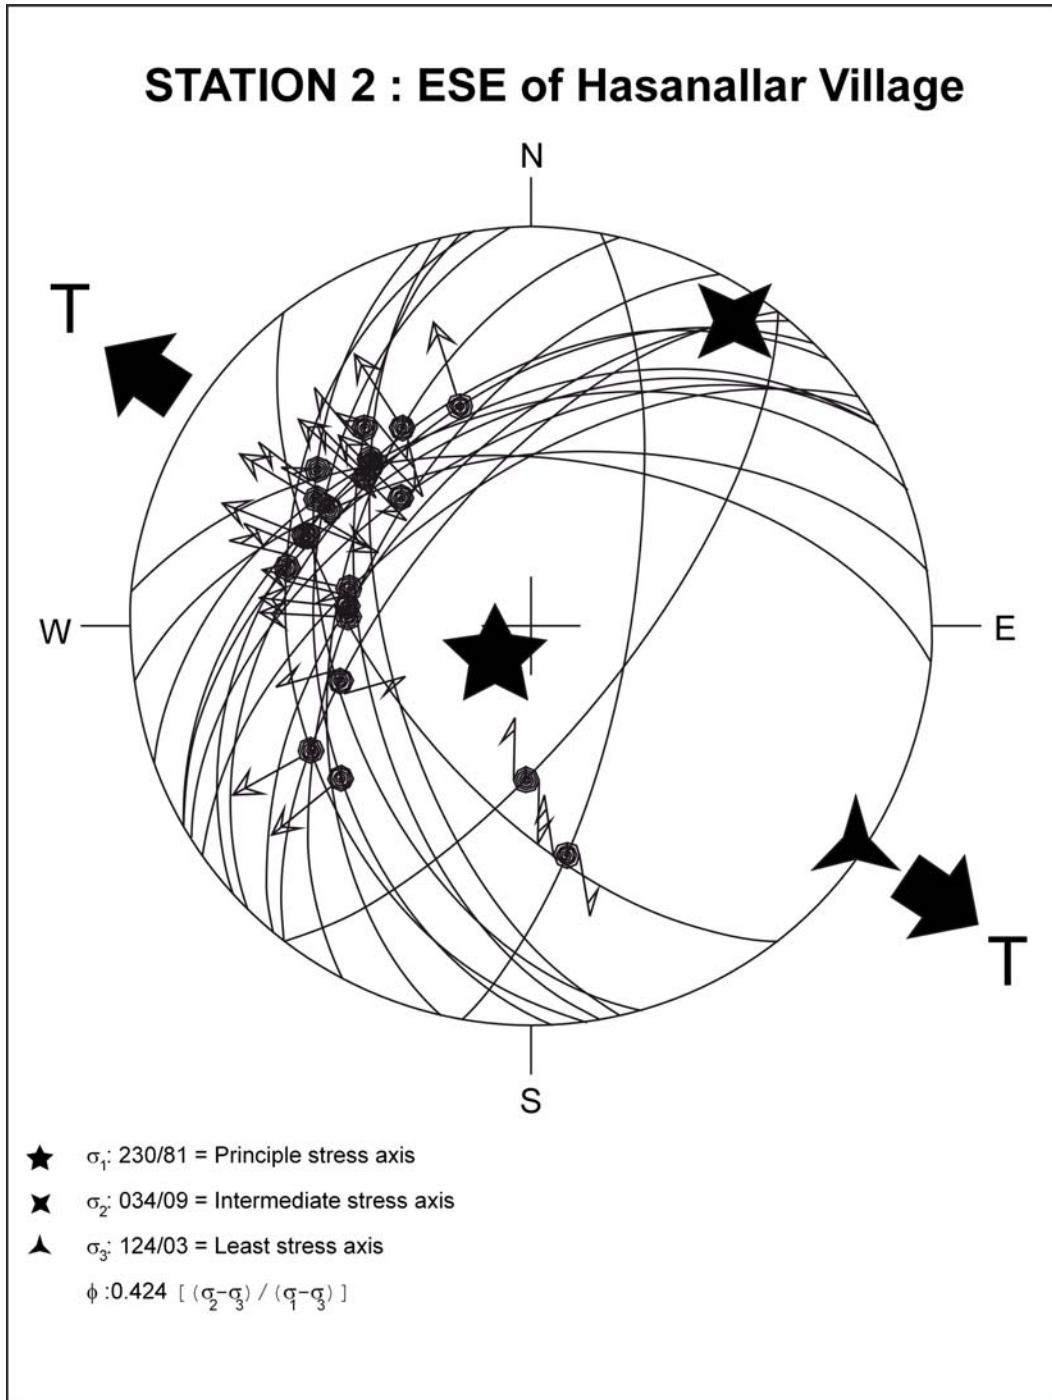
STATION 2 : ESE of Hasanallar Village

N

T

W

E

S

T

$\sigma_1$: 230/81 = Principle stress axis

$\sigma_2$: 034/09 = Intermediate stress axis

$\sigma_3$: 124/03 = Least stress axis

$\phi$ :0.424 [ $(\sigma_2 - \sigma_3) / (\sigma_1 - \sigma_3)$ ]